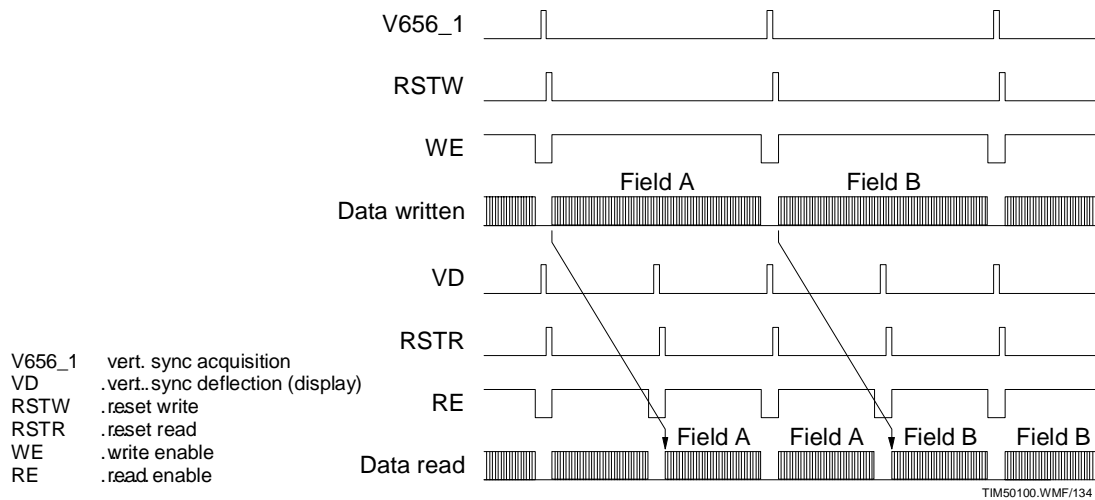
V656_1

RSTW

WE

Field A

Field B

Data written

VD

RSTR

RE

Field A

Field A

Field B

Field B

Data read

V656_1 vert. sync acquisition
VD .vert..sync deflection (display)
RSTW .reset write
RSTR .reset read
WE .write enable
RE .read enable

TIM50100.WMF/134